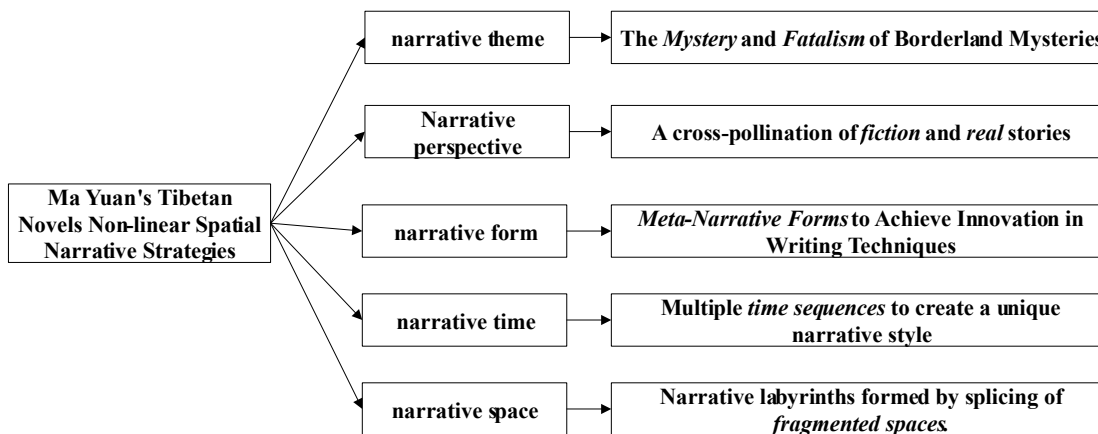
Ma Yuan's Tibetan Novels Non-linear Spatial Narrative Strategies

narrative theme

The *Mystery* and *Fatalism* of Borderland Mysteries

Narrative perspective

A cross-pollination of *fiction* and *real* stories

narrative form

*Meta-Narrative Forms* to Achieve Innovation in Writing Techniques

narrative time

Multiple *time sequences* to create a unique narrative style

narrative space

Narrative labyrinths formed by splicing of *fragmented spaces*.